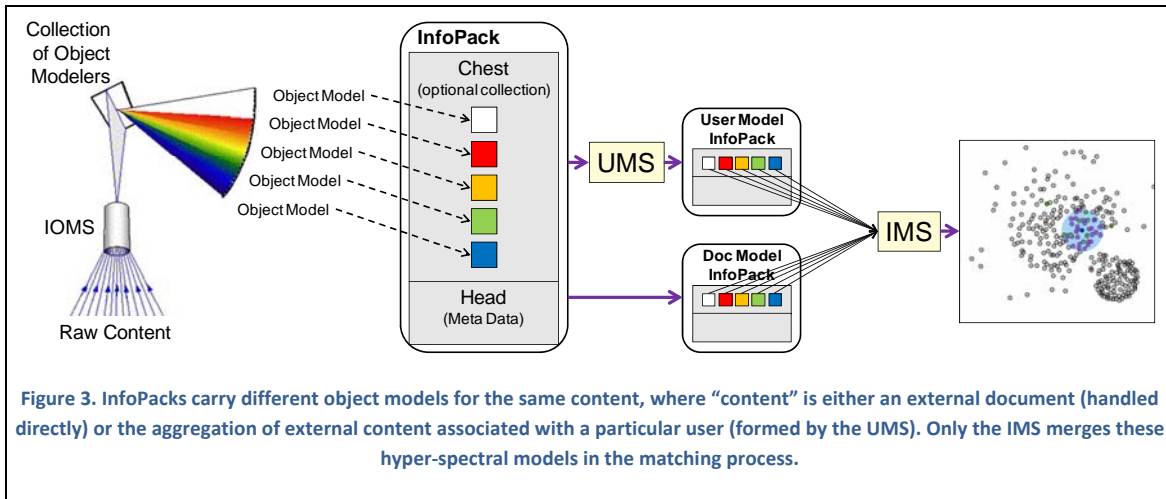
Collection of Object Modelers

IOMS

Raw Content

Object Model
Object Model
Object Model
Object Model
Object Model

InfoPack

Chest
(optional collection)

Head
(Meta Data)

UMS

User Model InfoPack

Doc Model InfoPack

IMS

Figure 3. InfoPacks carry different object models for the same content, where "content" is either an external document (handled directly) or the aggregation of external content associated with a particular user (formed by the UMS). Only the IMS merges these hyper-spectral models in the matching process.